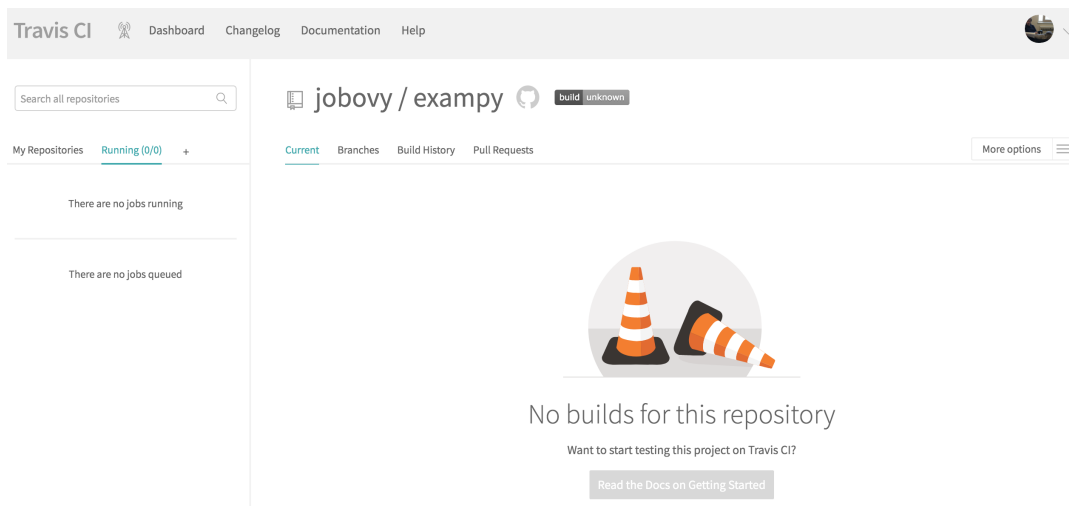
Travis CI Dashboard Changelog Documentation Help

Search all repositories

My Repositories Running (0/0) +

There are no jobs running

There are no jobs queued

jobovy / exampy build unknown

Current Branches Build History Pull Requests More options

No builds for this repository

Want to start testing this project on Travis CI?

Read the Docs on Getting Started